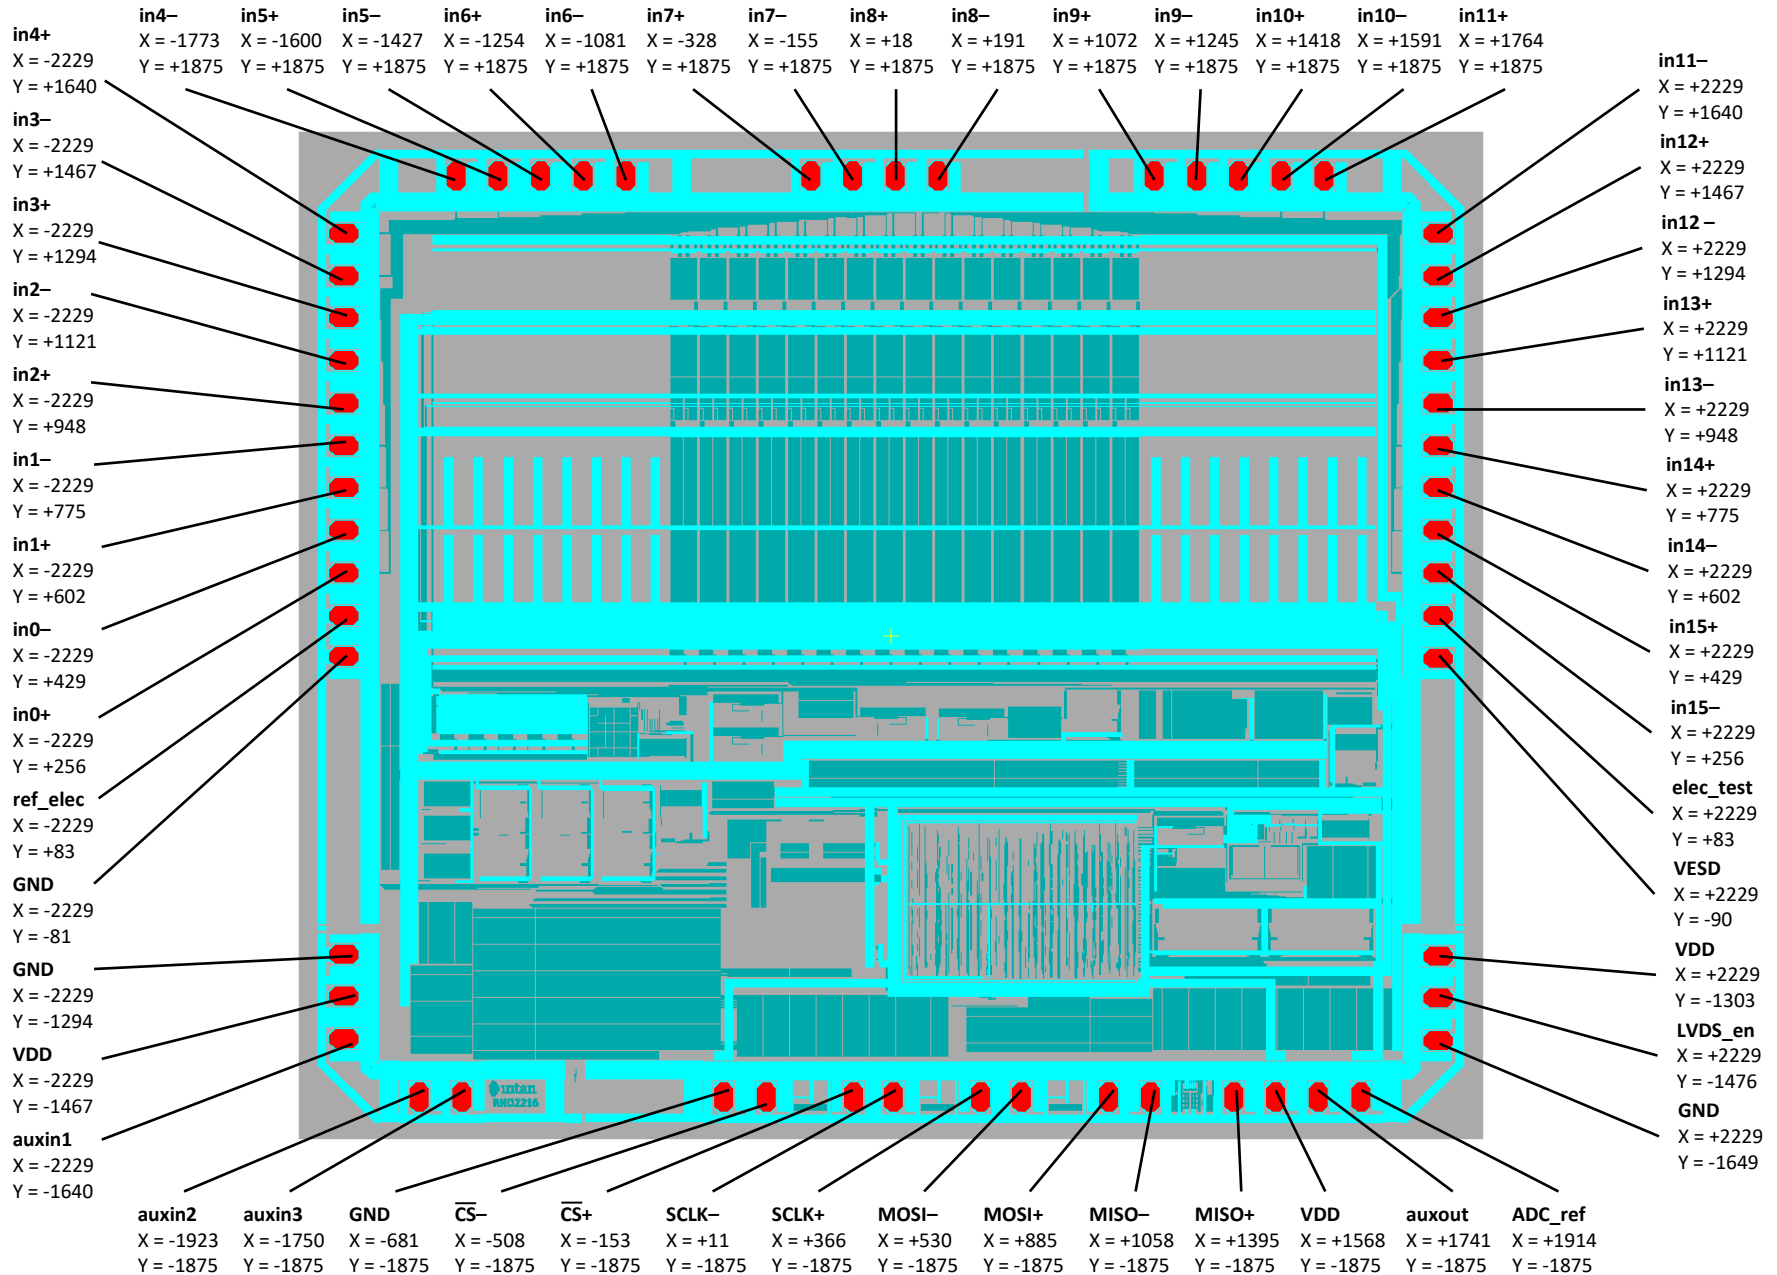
in4–
X = -1773
Y = +1875

in5+
X = -1600
Y = +1875

in5–
X = -1427
Y = +1875

in6+
X = -1254
Y = +1875

in6–
X = -1081
Y = +1875

in7+
X = -328
Y = +1875

in7–
X = -155
Y = +1875

in8+
X = +18
Y = +1875

in8–
X = +191
Y = +1875

in9+
X = +1072
Y = +1875

in9–
X = +1245
Y = +1875

in10+
X = +1418
Y = +1875

in10–
X = +1591
Y = +1875

in11+
X = +1764
Y = +1875

in4+
X = -2229
Y = +1640

in3–
X = -2229
Y = +1467

in3+
X = -2229
Y = +1294

in2–
X = -2229
Y = +1121

in2+
X = -2229
Y = +948

in1–
X = -2229
Y = +775

in1+
X = -2229
Y = +602

in0–
X = -2229
Y = +429

in0+
X = -2229
Y = +256

ref_elec
X = -2229
Y = +83

GND
X = -2229
Y = -81

GND
X = -2229
Y = -1294

VDD
X = -2229
Y = -1467

auxin1
X = -2229
Y = -1640

in11–
X = +2229
Y = +1640

in12+
X = +2229
Y = +1467

in12 –
X = +2229
Y = +1294

in13+
X = +2229
Y = +1121

in13–
X = +2229
Y = +948

in14+
X = +2229
Y = +775

in14–
X = +2229
Y = +602

in15+
X = +2229
Y = +429

in15–
X = +2229
Y = +256

elec_test
X = +2229
Y = +83

VESD
X = +2229
Y = -90

VDD
X = +2229
Y = -1303

LVDS_en
X = +2229
Y = -1476

GND
X = +2229
Y = -1649

intan
RHD2216

auxin2
X = -1923
Y = -1875

auxin3
X = -1750
Y = -1875

GND
X = -681
Y = -1875

$\overline{CS}$–
X = -508
Y = -1875

$\overline{CS}$+
X = -153
Y = -1875

SCLK–
X = +11
Y = -1875

SCLK+
X = +366
Y = -1875

MOSI–
X = +530
Y = -1875

MOSI+
X = +885
Y = -1875

MISO–
X = +1058
Y = -1875

MISO+
X = +1395
Y = -1875

VDD
X = +1568
Y = -1875

auxout
X = +1741
Y = -1875

ADC_ref
X = +1914
Y = -1875